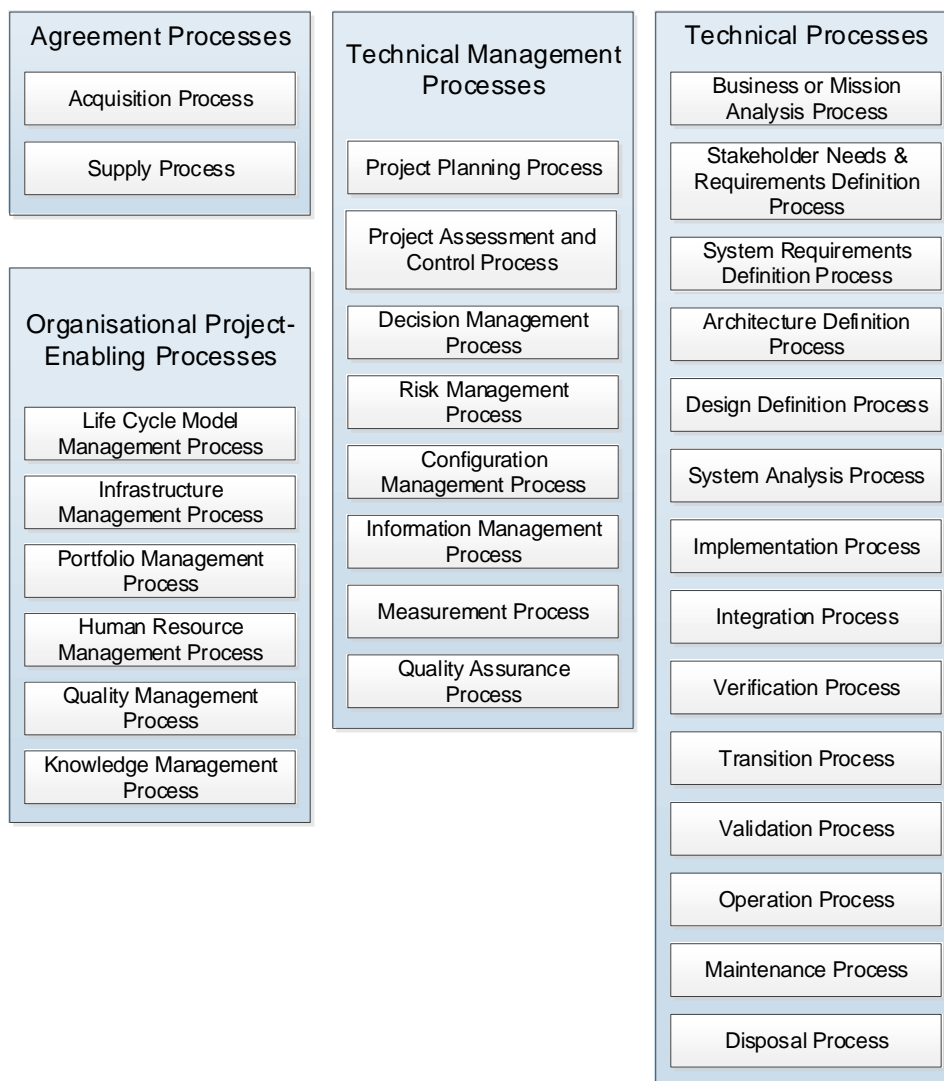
Agreement Processes

Acquisition Process

Supply Process

Organisational Project-Enabling Processes

Life Cycle Model Management Process

Infrastructure Management Process

Portfolio Management Process

Human Resource Management Process

Quality Management Process

Knowledge Management Process

Technical Management Processes

Project Planning Process

Project Assessment and Control Process

Decision Management Process

Risk Management Process

Configuration Management Process

Information Management Process

Measurement Process

Quality Assurance Process

Technical Processes

Business or Mission Analysis Process

Stakeholder Needs & Requirements Definition Process

System Requirements Definition Process

Architecture Definition Process

Design Definition Process

System Analysis Process

Implementation Process

Integration Process

Verification Process

Transition Process

Validation Process

Operation Process

Maintenance Process

Disposal Process